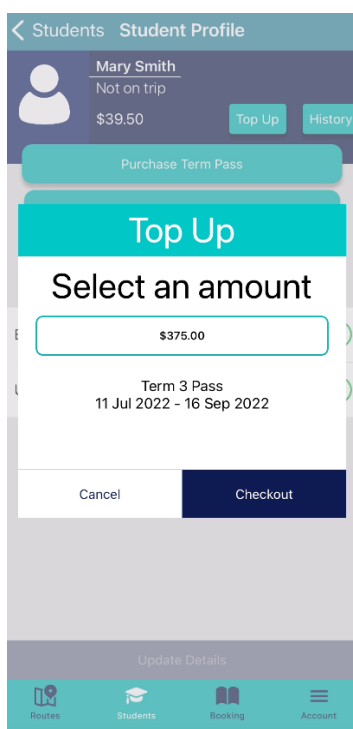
< Students Student Profile

Mary Smith
Not on trip
$39.50
Top Up
History

Purchase Term Pass

Top Up

Select an amount

$375.00

Term 3 Pass
11 Jul 2022 - 16 Sep 2022

Cancel
Checkout

Update Details

Routes
Students
Booking
Account